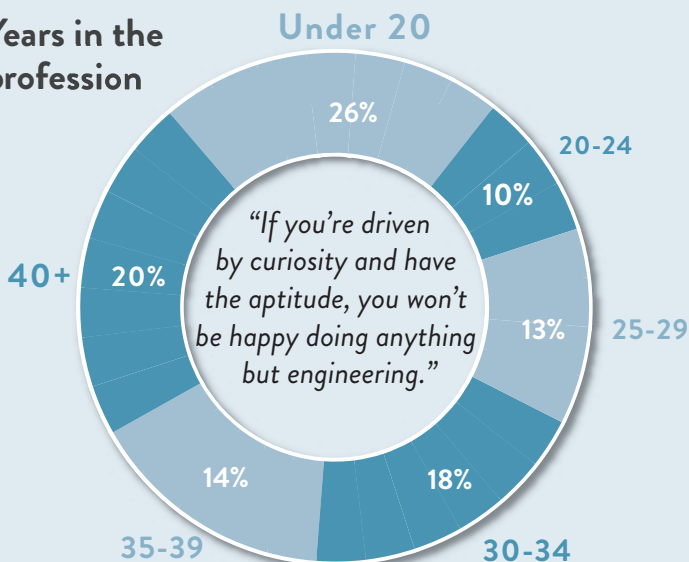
Years in the profession

Under 20

26%

20-24

10%

40+

20%

"If you're driven by curiosity and have the aptitude, you won't be happy doing anything but engineering."

13%

25-29

14%

18%

35-39

30-34